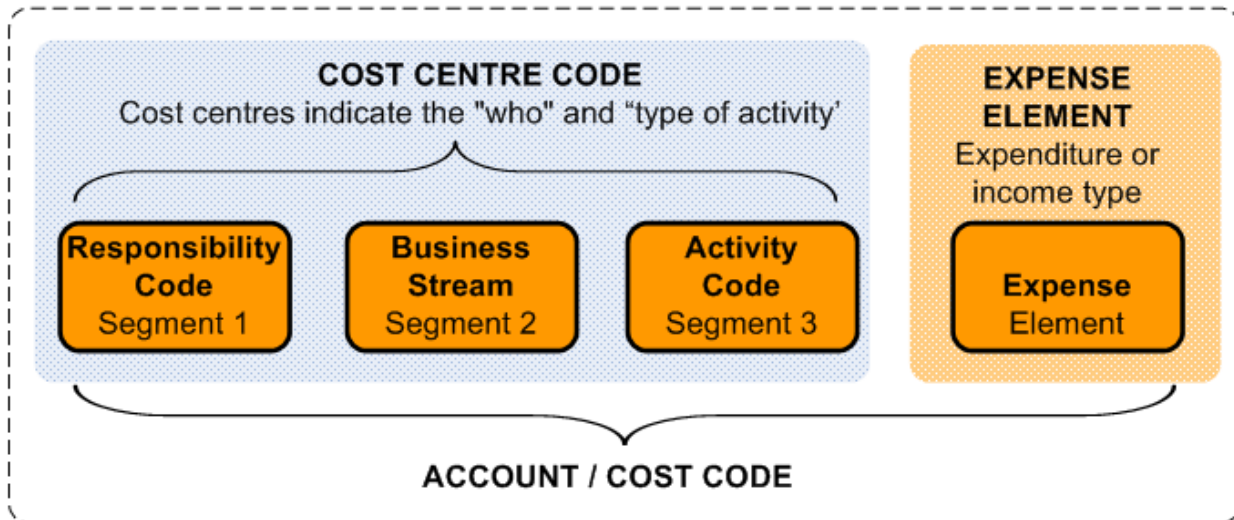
COST CENTRE CODE
Cost centres indicate the "who" and “type of activity’

Responsibility Code
Segment 1

Business Stream
Segment 2

Activity Code
Segment 3

EXPENSE ELEMENT
Expenditure or income type

Expense
Element

ACCOUNT / COST CODE